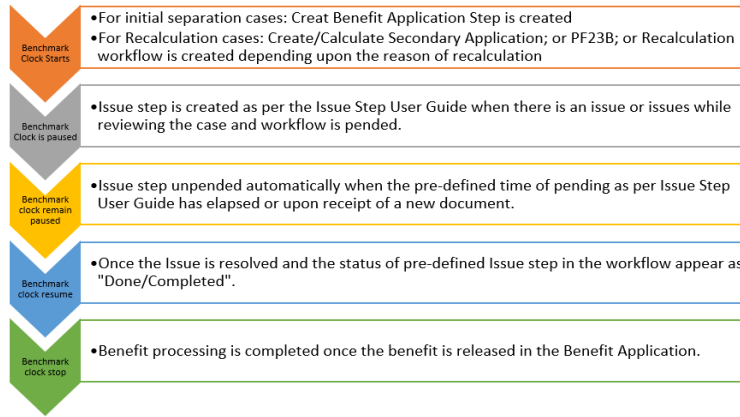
Benchmark Clock Starts

•For initial separation cases: Creat Benefit Application Step is created
•For Recalculation cases: Create/Calculate Secondary Application; or PF23B; or Recalculation workflow is created depending upon the reason of recalculation

Benchmark Clock is paused

•Issue step is created as per the Issue Step User Guide when there is an issue or issues while reviewing the case and workflow is pended.

Benchmark clock remain paused

•Issue step unpended automatically when the pre-defined time of pending as per Issue Step User Guide has elapsed or upon receipt of a new document.

Benchmark clock resume

•Once the Issue is resolved and the status of pre-defined Issue step in the workflow appear as "Done/Completed".

Benchmark clock stop

•Benefit processing is completed once the benefit is released in the Benefit Application.